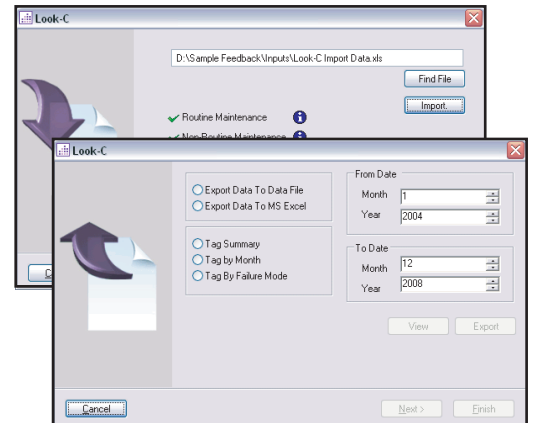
Look-C

D:\Sample Feedback\Inputs\Look-C Import Data.xls

Find File

Import.

Routine Maintenance

Non Routine Maintenance

C

Look-C

Export Data To Data File
Export Data To MS Excel

Tag Summary
Tag by Month
Tag By Failure Mode

From Date
Month 1
Year 2004

To Date
Month 12
Year 2008

View
Export

Cancel

Next >
Finish